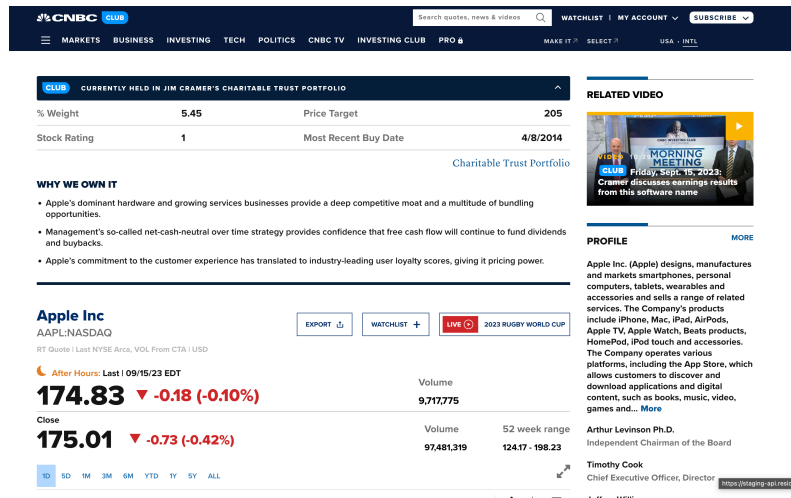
CNBC CLUB

Search quotes, news & videos

WATCHLIST | MY ACCOUNT | SUBSCRIBE

MARKETS BUSINESS INVESTING TECH POLITICS CNBC TV INVESTING CLUB PRO

MAKE IT SELECT USA • INTL

CLUB CURRENTLY HELD IN JIM CRAMER'S CHARITABLE TRUST PORTFOLIO

| % Weight | 5.45 | Price Target | 205 |
|---|---|---|---|
| Stock Rating | 1 | Most Recent Buy Date | 4/8/2014 |

Charitable Trust Portfolio

WHY WE OWN IT

• Apple's dominant hardware and growing services businesses provide a deep competitive moat and a multitude of bundling opportunities.

• Management's so-called net-cash-neutral over time strategy provides confidence that free cash flow will continue to fund dividends and buybacks.

• Apple's commitment to the customer experience has translated to industry-leading user loyalty scores, giving it pricing power.

Apple Inc
AAPL:NASDAQ

RT Quote | Last NYSE Arca, VOL From CTA | USD

EXPORT WATCHLIST + LIVE 2023 RUGBY WORLD CUP

After Hours: Last | 09/15/23 EDT
174.83 -0.18 (-0.10%)

Volume
9,717,775

Close
175.01 -0.73 (-0.42%)

Volume
97,481,319

52 week range
124.17 - 198.23

1D 5D 1M 3M 6M YTD 1Y 5Y ALL

RELATED VIDEO

MORNING MEETING
CLUB Friday, Sept. 15, 2023: Cramer discusses earnings results from this software name

PROFILE MORE

Apple Inc. (Apple) designs, manufactures and markets smartphones, personal computers, tablets, wearables and accessories and sells a range of related services. The Company's products include iPhone, Mac, iPad, AirPods, Apple TV, Apple Watch, Beats products, HomePod, iPod touch and accessories. The Company operates various platforms, including the App Store, which allows customers to discover and download applications and digital content, such as books, music, video, games and... More

Arthur Levinson Ph.D.
Independent Chairman of the Board

Timothy Cook
Chief Executive Officer, Director

https://staging-api.resi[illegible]